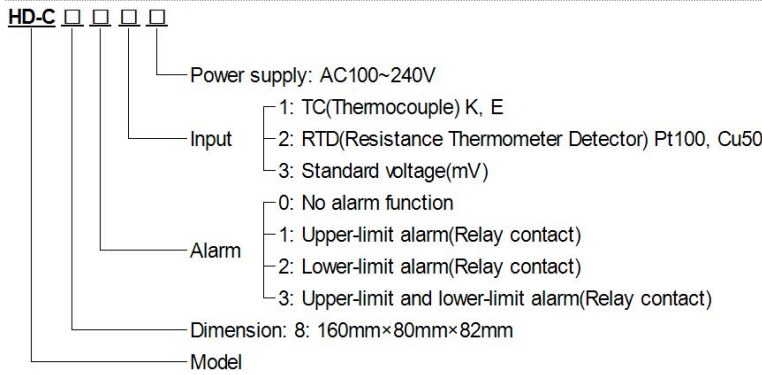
HD-C □ □ □ □

Power supply: AC100~240V

Input
1: TC(Thermocouple) K, E
2: RTD(Resistance Thermometer Detector) Pt100, Cu50
3: Standard voltage(mV)

Alarm
0: No alarm function
1: Upper-limit alarm(Relay contact)
2: Lower-limit alarm(Relay contact)
3: Upper-limit and lower-limit alarm(Relay contact)

Dimension: 8: 160mm×80mm×82mm

Model